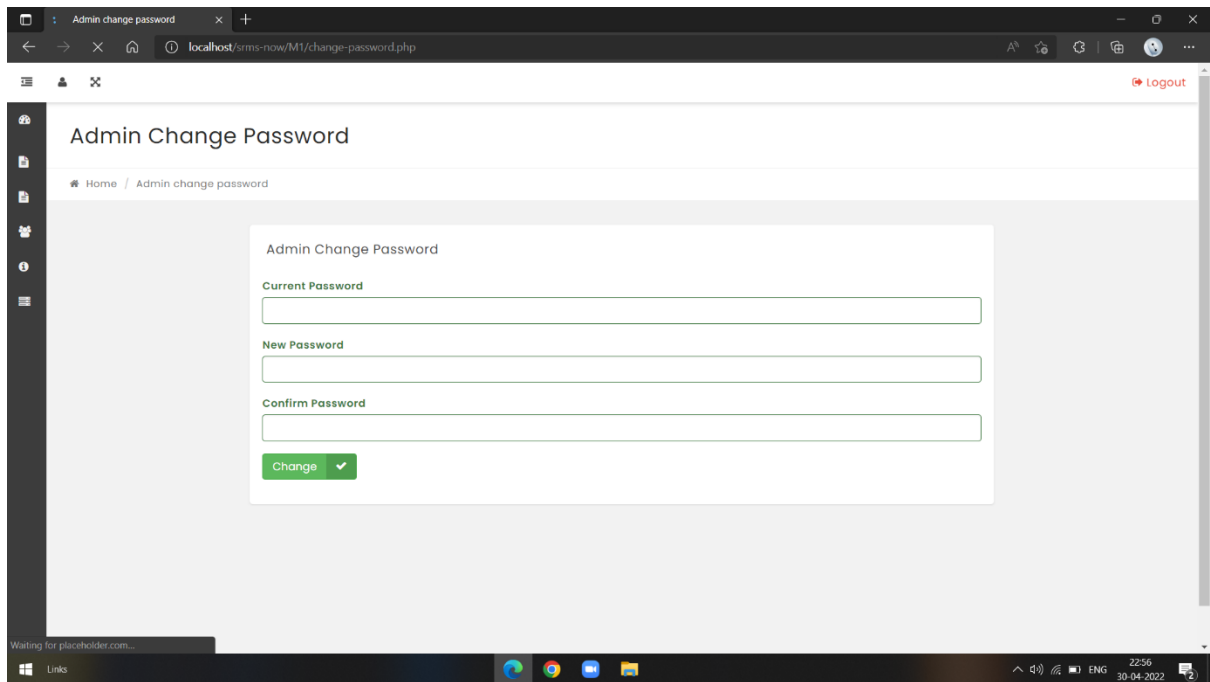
Admin change password

localhost/srms-now/M1/change-password.php

Logout

Admin Change Password

Home / Admin change password

Admin Change Password

Current Password

New Password

Confirm Password

Change

Waiting for placeholder.com...

Links

ENG 22:56 30-04-2022